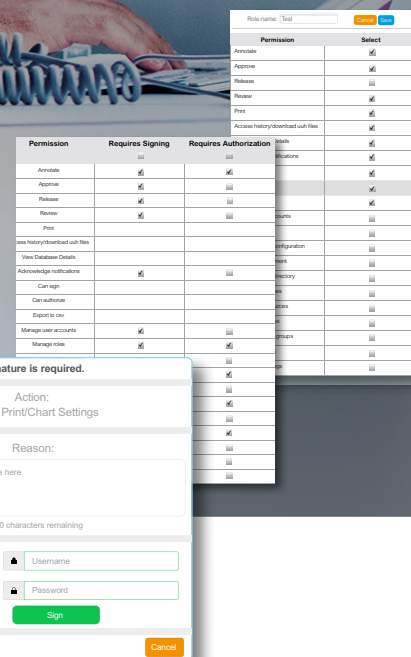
Role name: Test
Cancel Save

| Permission | Select |
|---|---|
| Annotate | |
| Approve | |
| Release | |
| Review | |
| Print | |
| Access history/download uuh files | |
| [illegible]etails | |
| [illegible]otifications | |
| | |
| | |
| | |
| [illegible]ccounts | |
| | |
| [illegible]configuration | |
| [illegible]ment | |
| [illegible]irectory | |
| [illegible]s | |
| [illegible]cess | |
| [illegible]e | |
| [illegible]groups | |
| | |
| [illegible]ngs | |

| Permission | Requires Signing | Requires Authorization |
|---|---|---|
| | | |
| Annotate | | |
| Approve | | |
| Release | | |
| Review | | |
| Print | | |
| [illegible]cess history/download uuh files | | |
| View Database Details | | |
| Acknowledge notifications | | |
| Can sign | | |
| Can authorize | | |
| Export to csv | | |
| Manage user accounts | | |
| Manage roles | | |

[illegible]nature is required.

Action:
Print/Chart Settings

Reason:
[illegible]e here
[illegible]0 characters remaining

Username
Password
Sign

Cancel